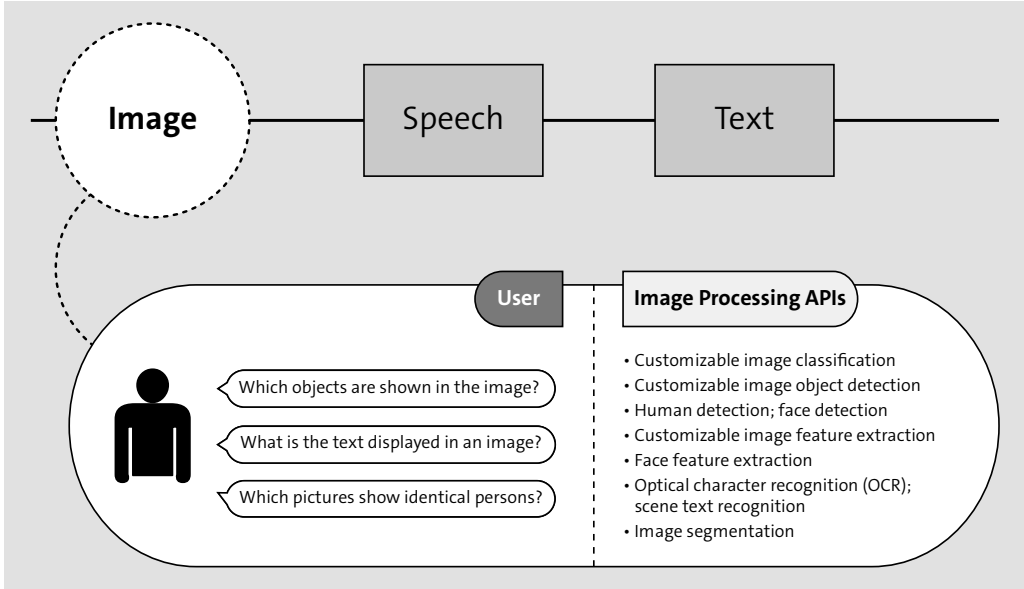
Image

Speech

Text

User

Image Processing APIs

Which objects are shown in the image?

What is the text displayed in an image?

Which pictures show identical persons?

• Customizable image classification
• Customizable image object detection
• Human detection; face detection
• Customizable image feature extraction
• Face feature extraction
• Optical character recognition (OCR); scene text recognition
• Image segmentation